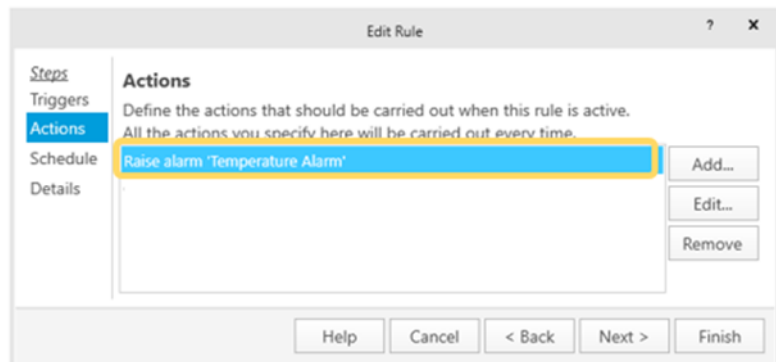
Edit Rule

?

×

Steps
Triggers
Actions
Schedule
Details

Actions

Define the actions that should be carried out when this rule is active.
All the actions you specify here will be carried out every time.

Raise alarm 'Temperature Alarm'

Add...

Edit...

Remove

Help

Cancel

< Back

Next >

Finish